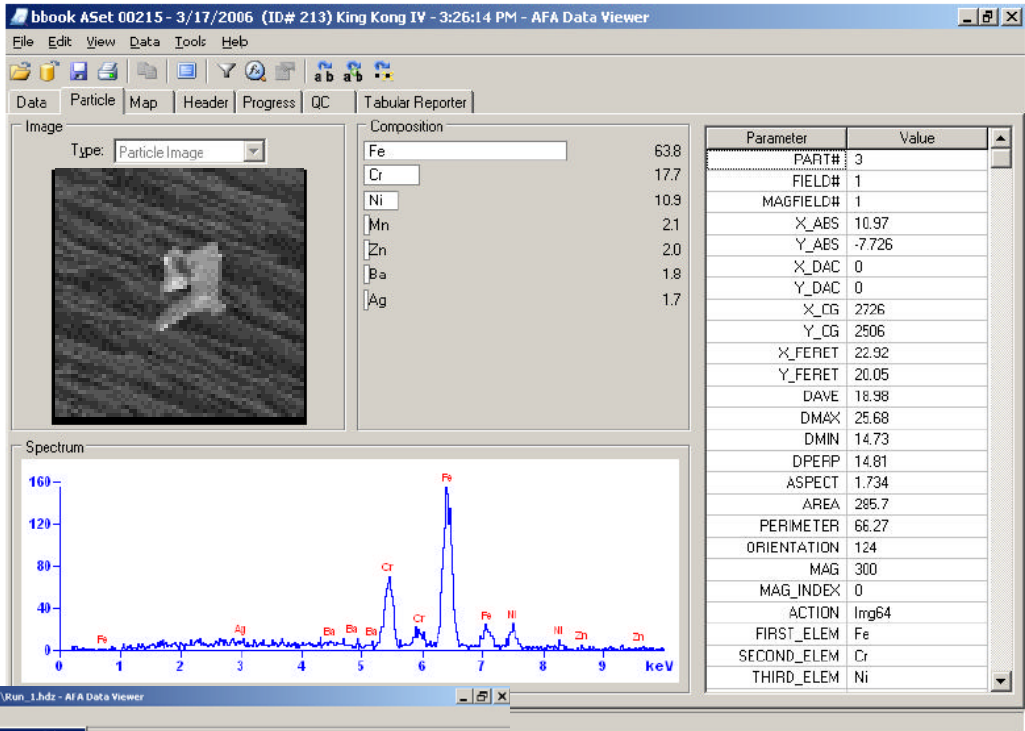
bbook ASet 00215 - 3/17/2006 (ID# 213) King Kong IV - 3:26:14 PM - AFA Data Viewer

File Edit View Data Tools Heb

Data Particle Map Header Progress QC Tabular Reporter

Image

Type: Particle Image

Composition

Fe 63.8
Cr 17.7
Ni 10.9
Mn 2.1
Zn 2.0
Ba 1.8
Ag 1.7

| Parameter | Value |
|---|---|
| PART# | 3 |
| FIELD# | 1 |
| MAGFIELD# | 1 |
| X_ABS | 10.97 |
| Y_ABS | -7.726 |
| X_DAC | 0 |
| Y_DAC | 0 |
| X_CG | 2726 |
| Y_CG | 2506 |
| X_FERET | 22.92 |
| Y_FERET | 20.05 |
| DAVE | 18.98 |
| DMAX | 25.68 |
| DMIN | 14.73 |
| DPERP | 14.81 |
| ASPECT | 1.734 |
| AREA | 285.7 |
| PERIMETER | 66.27 |
| ORIENTATION | 124 |
| MAG | 300 |
| MAG_INDEX | 0 |
| ACTION | Img64 |
| FIRST_ELEM | Fe |
| SECOND_ELEM | Cr |
| THIRD_ELEM | Ni |

Spectrum

160
120
80
40
0

Fe Ag Ba Ba Ba Cr Cr Fe Fe Ni Ni Zn Zn

0 1 2 3 4 5 6 7 8 9 keV

\Run_1.hdz - AFA Data Viewer